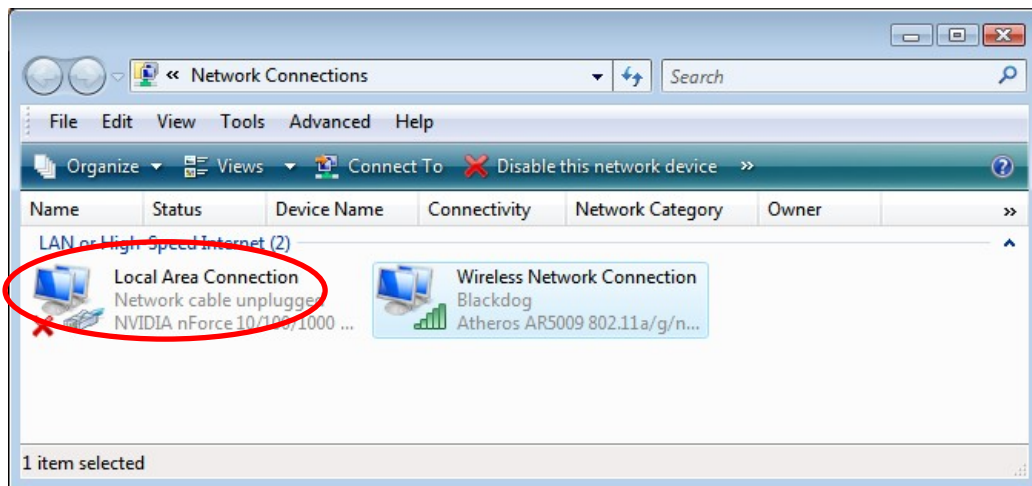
« Network Connections

Search

File Edit View Tools Advanced Help

Organize ▾ Views ▾ Connect To Disable this network device »

| Name | Status | Device Name | Connectivity | Network Category | Owner |
|---|---|---|---|---|---|

LAN or High-Speed Internet (2)

Local Area Connection
Network cable unplugged
NVIDIA nForce 10/100/1000 ...

Wireless Network Connection
Blackdog
Atheros AR5009 802.11a/g/n...

1 item selected